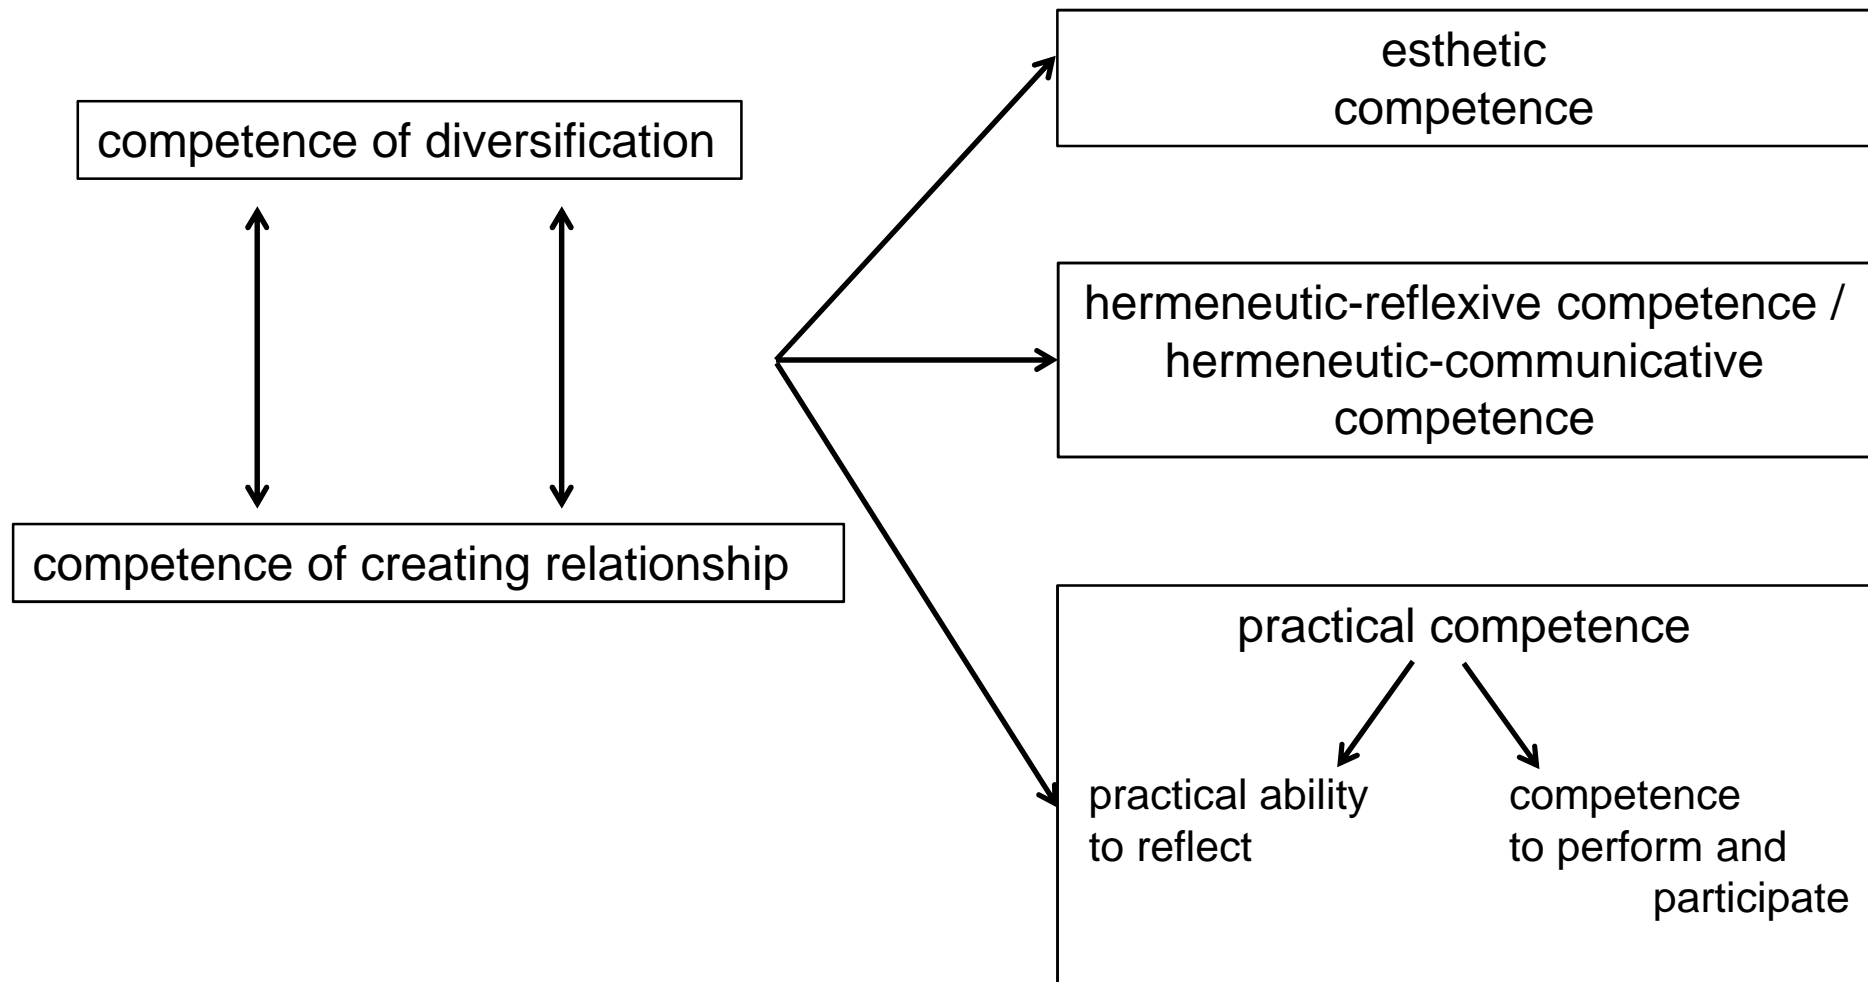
competence of diversification

competence of creating relationship

esthetic competence

hermeneutic-reflexive competence / hermeneutic-communicative competence

practical competence

practical ability to reflect

competence to perform and participate